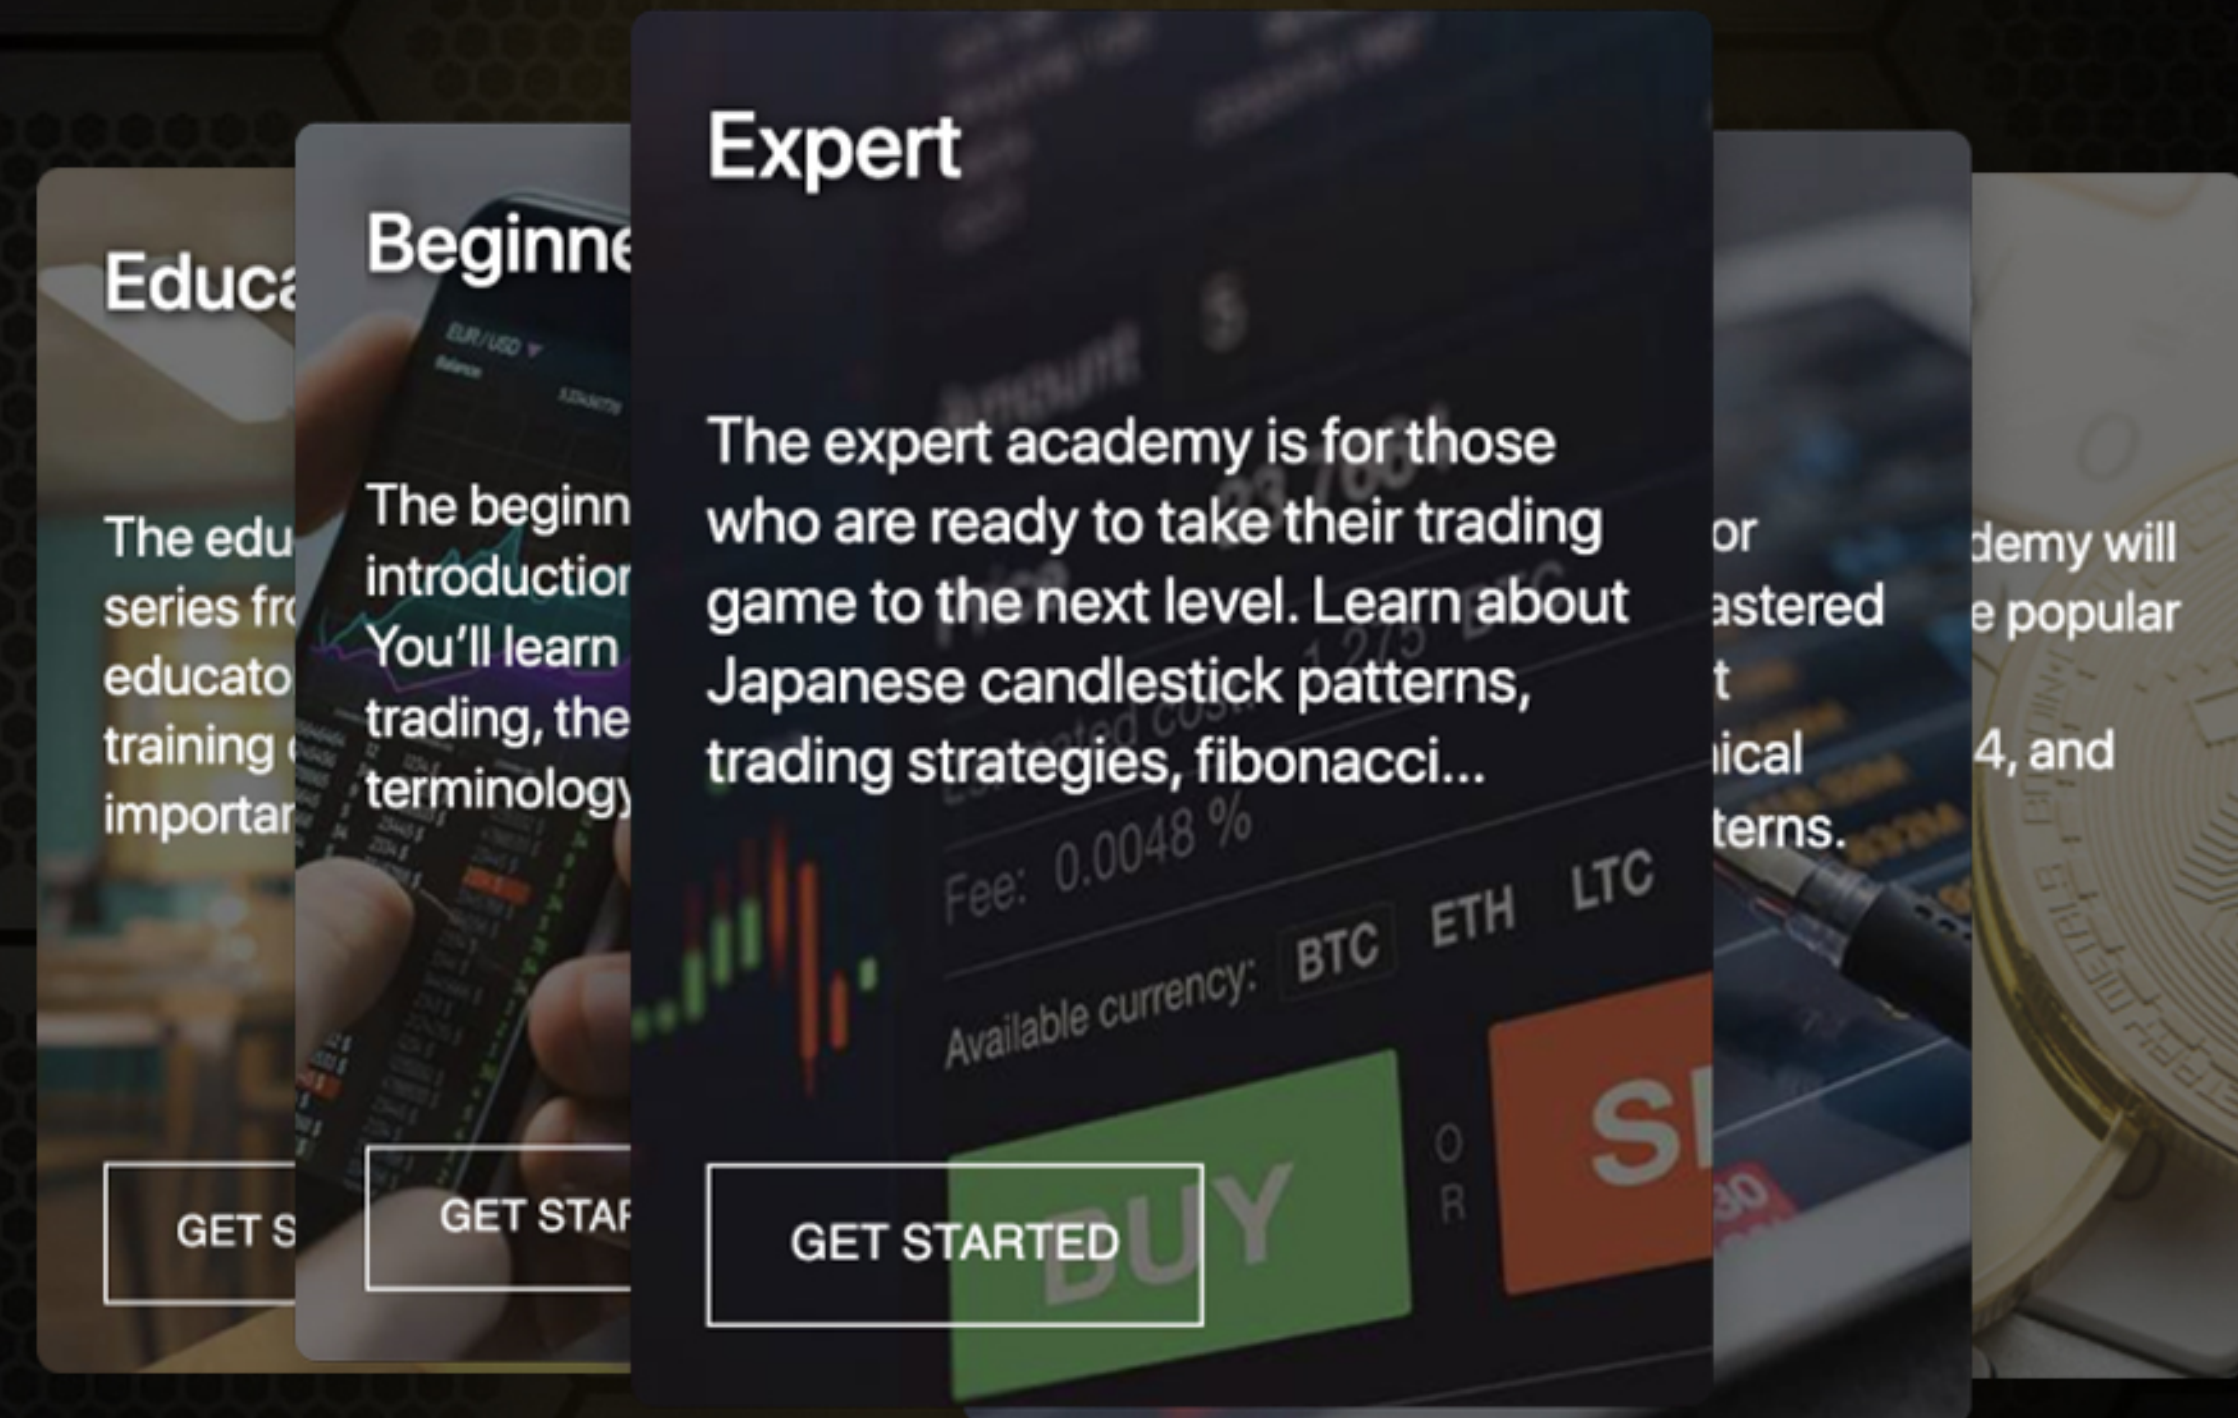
Educa

The edu
series fr
educato
training
importar

GET S

Beginne

The beginn
introductio
You'll learn
trading, the
terminology

GET STAR

Expert

The expert academy is for those who are ready to take their trading game to the next level. Learn about Japanese candlestick patterns, trading strategies, fibonacci...

GET STARTED

Fee: 0.0048 %

Available currency: BTC ETH LTC

BUY OR SE

or
astered
t
ical
terns.

demy will
e popular

4, and